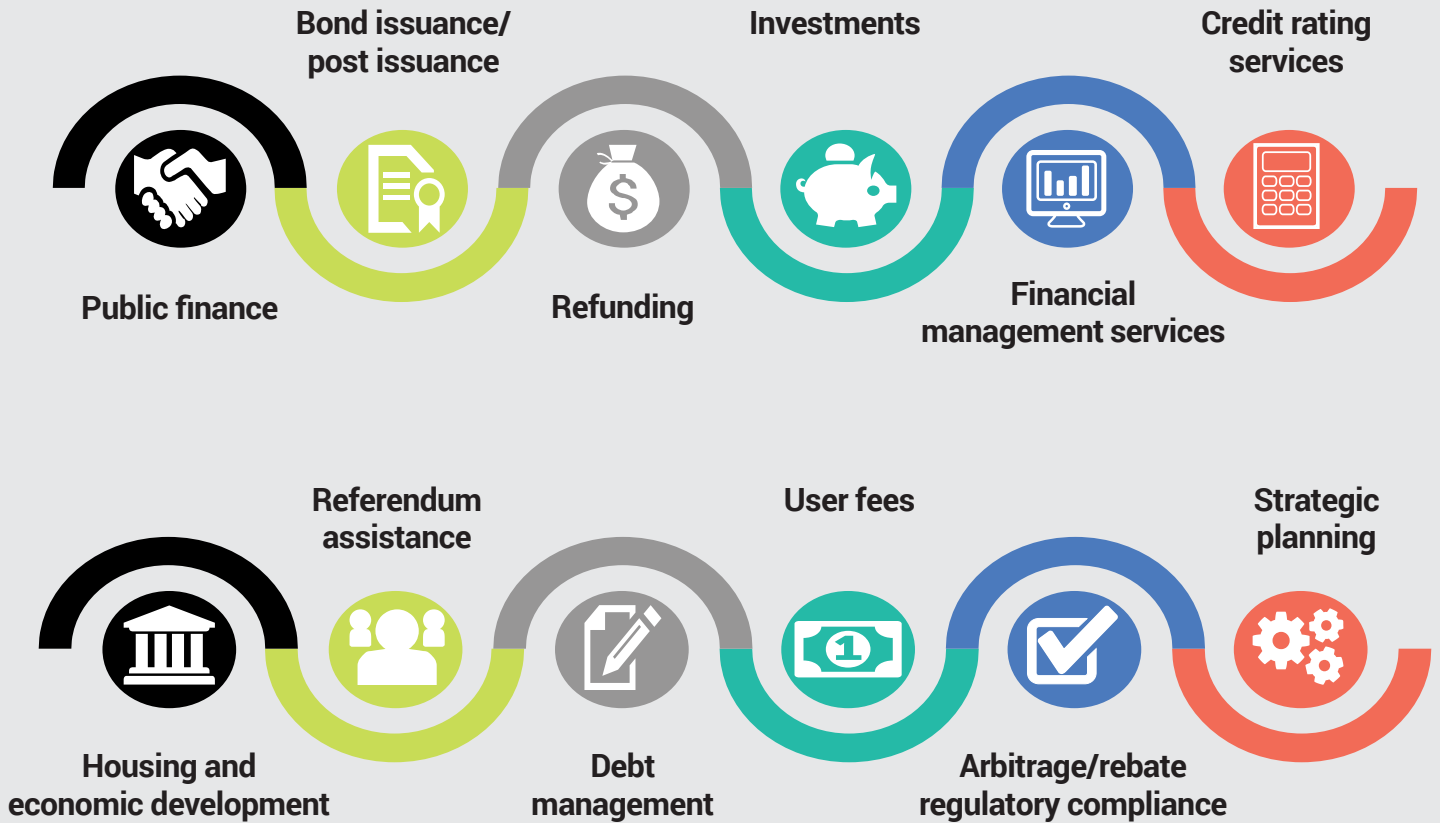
Bond issuance/ post issuance

Investments

Credit rating services

Public finance

Refunding

Financial management services

Referendum assistance

User fees

Strategic planning

Housing and economic development

Debt management

Arbitrage/rebate regulatory compliance